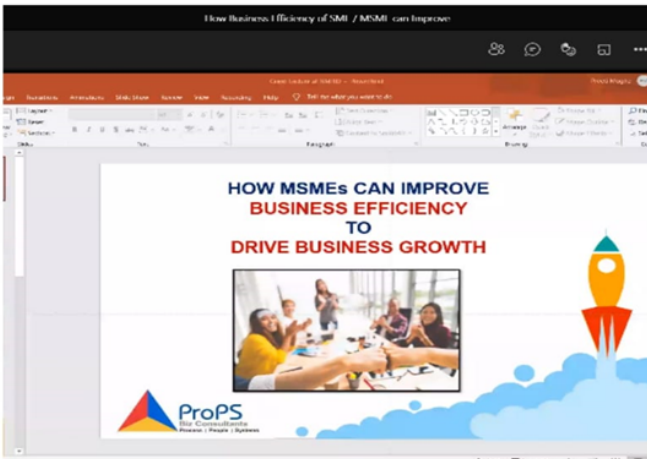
How Business Efficiency of SME / MSME can Improve

Design Transitions Animations Slide Show Review View Recording Help Tell me what you want to do

Layout
Reset
Section

Slides Font Paragraph Drawing

Arrange Quick Styles

HOW MSMEs CAN IMPROVE
BUSINESS EFFICIENCY
TO
DRIVE BUSINESS GROWTH

ProPS
Biz Consultants
Process | People | Systems